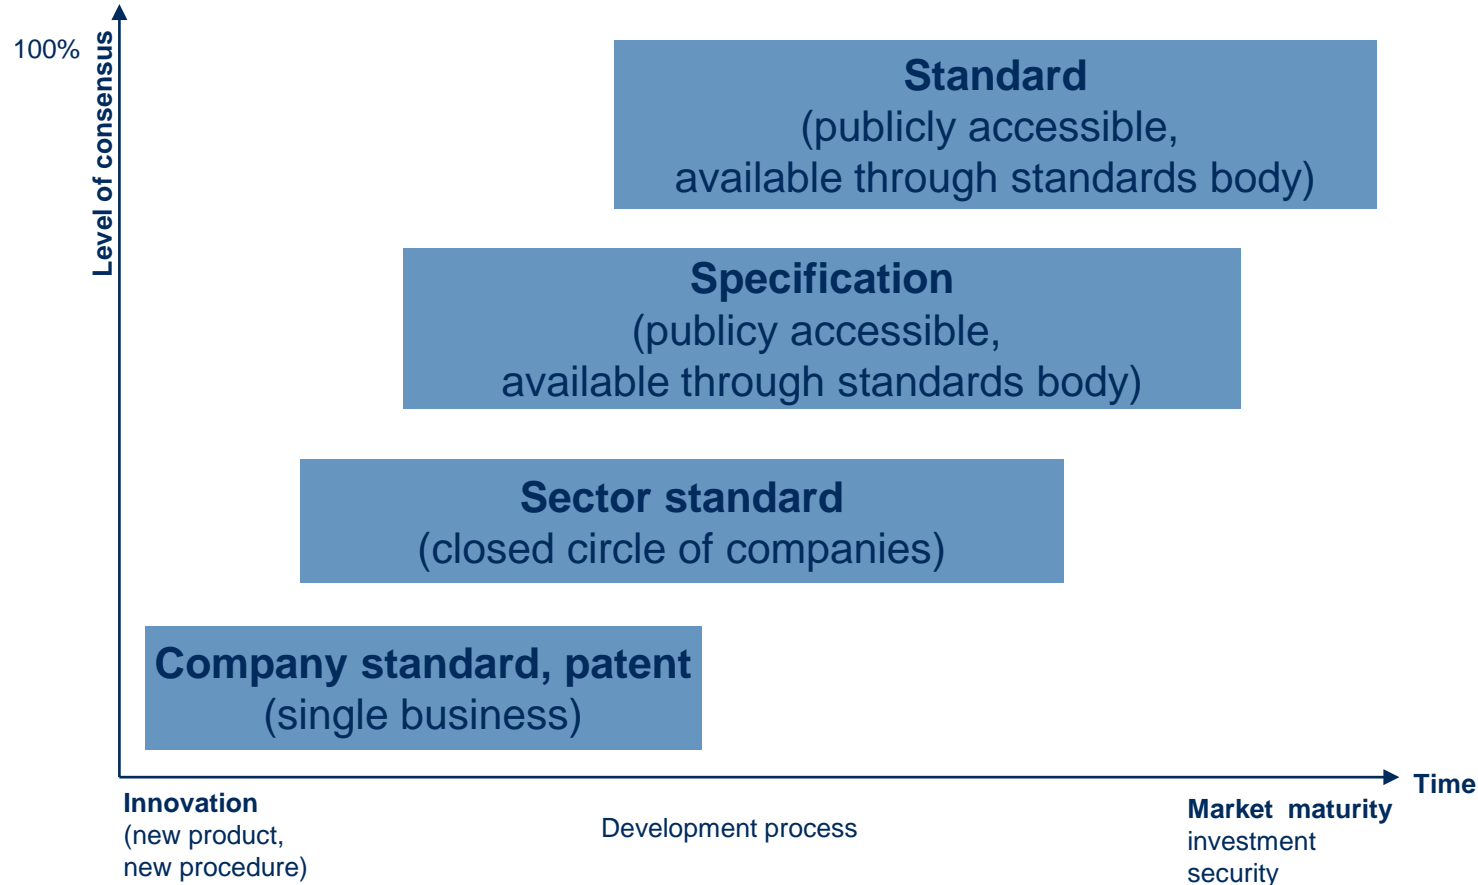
100%

Level of consensus

Standard
(publicly accessible,
available through standards body)

Specification
(publicy accessible,
available through standards body)

Sector standard
(closed circle of companies)

Company standard, patent
(single business)

Time

Innovation
(new product,
new procedure)

Development process

Market maturity
investment
security